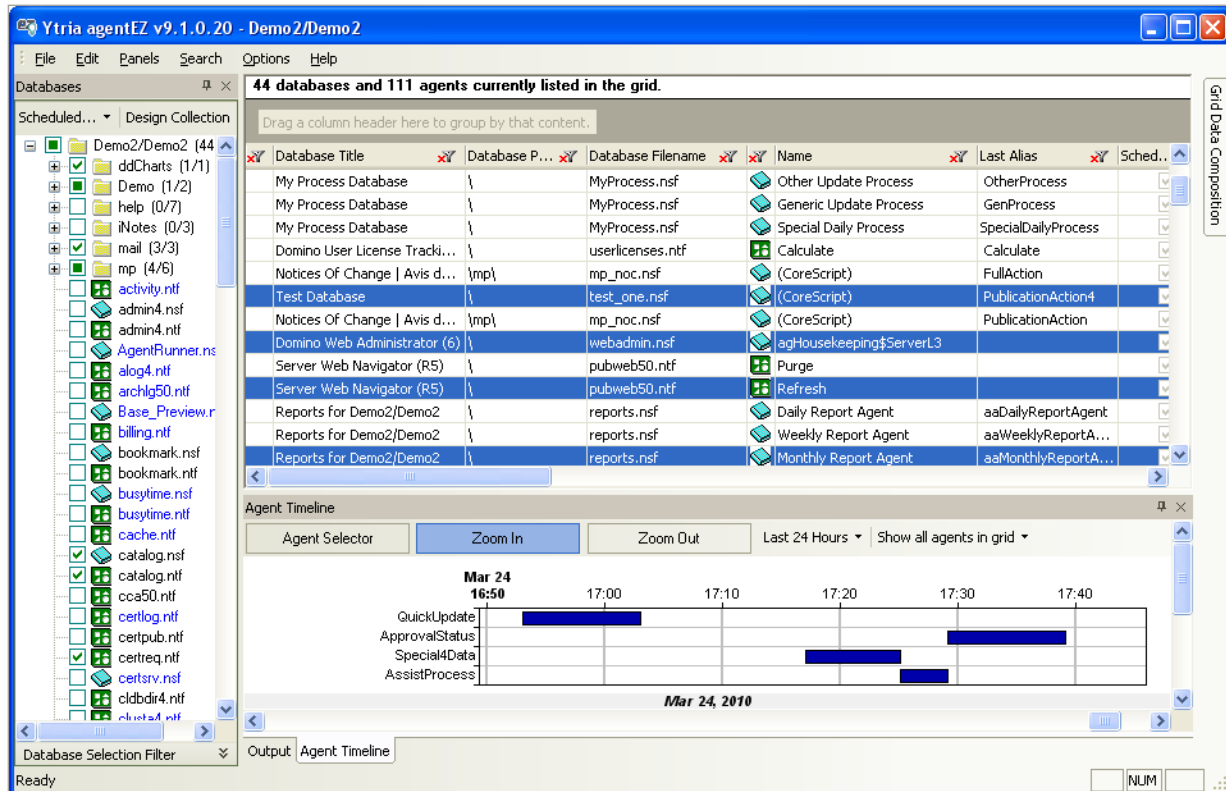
Ytria agentEZ v9.1.0.20 - Demo2/Demo2

File Edit Panels Search Options Help

Databases

Scheduled... Design Collection

Demo2/Demo2 (44
ddCharts (1/1)
Demo (1/2)
help (0/7)
iNotes (0/3)
mail (3/3)
mp (4/6)
activity.ntf
admin4.nsf
admin4.ntf
AgentRunner.ns
alog4.ntf
archlg50.ntf
Base_Preview.n
billing.ntf
bookmark.nsf
bookmark.ntf
busytime.nsf
busytime.ntf
cache.ntf
catalog.nsf
catalog.ntf
cca50.ntf
certlog.ntf
certpub.ntf
certreq.ntf
certsrv.nsf
cldbdir4.ntf
clusta4.ntf

Database Selection Filter

44 databases and 111 agents currently listed in the grid.

Drag a column header here to group by that content.

| Database Title | Database P... | Database Filename | Name | Last Alias | Sched... |
|---|---|---|---|---|---|
| My Process Database | \ | MyProcess.nsf | Other Update Process | OtherProcess | |
| My Process Database | \ | MyProcess.nsf | Generic Update Process | GenProcess | |
| My Process Database | \ | MyProcess.nsf | Special Daily Process | SpecialDailyProcess | |
| Domino User License Tracki... | \ | userlicenses.ntf | Calculate | Calculate | |
| Notices Of Change \| Avis d... | \mp\ | mp_noc.nsf | (CoreScript) | FullAction | |
| Test Database | \ | test_one.nsf | (CoreScript) | PublicationAction4 | |
| Notices Of Change \| Avis d... | \mp\ | mp_noc.nsf | (CoreScript) | PublicationAction | |
| Domino Web Administrator (6) | \ | webadmin.nsf | agHousekeeping$ServerL3 | | |
| Server Web Navigator (R5) | \ | pubweb50.ntf | Purge | | |
| Server Web Navigator (R5) | \ | pubweb50.ntf | Refresh | | |
| Reports for Demo2/Demo2 | \ | reports.nsf | Daily Report Agent | aaDailyReportAgent | |
| Reports for Demo2/Demo2 | \ | reports.nsf | Weekly Report Agent | aaWeeklyReportA... | |
| Reports for Demo2/Demo2 | \ | reports.nsf | Monthly Report Agent | aaMonthlyReportA... | |

Agent Timeline

Agent Selector Zoom In Zoom Out Last 24 Hours Show all agents in grid

Mar 24
16:50 17:00 17:10 17:20 17:30 17:40

QuickUpdate
ApprovalStatus
Special4Data
AssistProcess

Mar 24, 2010

Output Agent Timeline

Grid Data Composition

Ready NUM